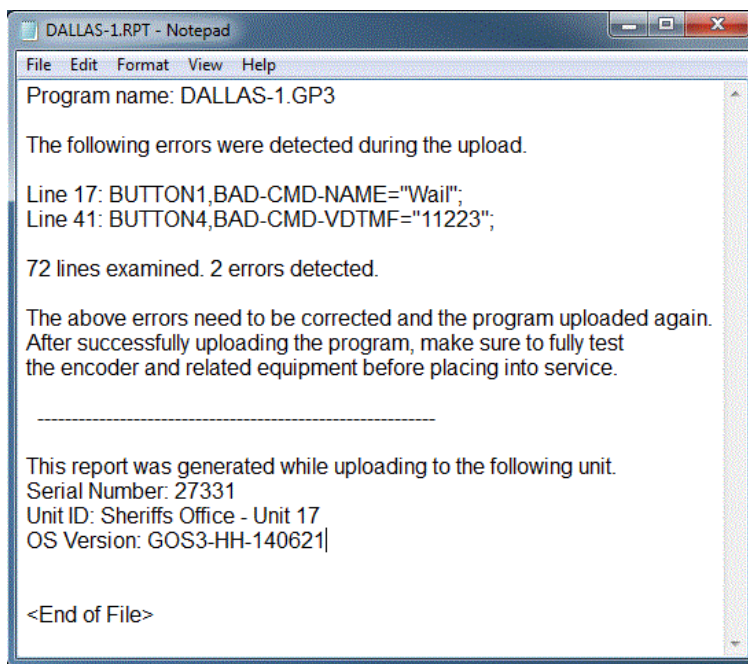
DALLAS-1.RPT - Notepad

File Edit Format View Help

Program name: DALLAS-1.GP3

The following errors were detected during the upload.

Line 17: BUTTON1,BAD-CMD-NAME="Wail";
Line 41: BUTTON4,BAD-CMD-VDTMF="11223";

72 lines examined. 2 errors detected.

The above errors need to be corrected and the program uploaded again. After successfully uploading the program, make sure to fully test the encoder and related equipment before placing into service.

------------------------------------------------------------

This report was generated while uploading to the following unit.
Serial Number: 27331
Unit ID: Sheriffs Office - Unit 17
OS Version: GOS3-HH-140621

<End of File>